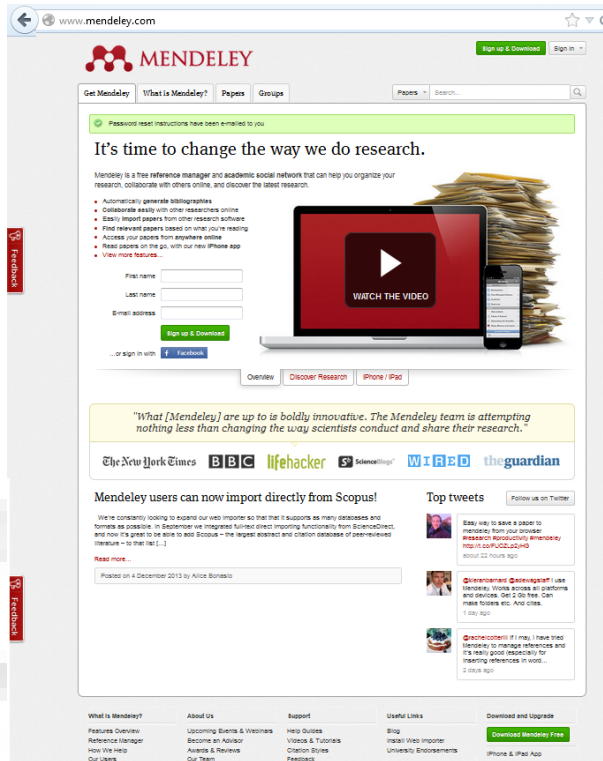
www.mendeley.com

MENDELEY

Sign up & Download Sign in

Get Mendeley What is Mendeley? Papers Groups

Papers Search...

Password reset instructions have been e-mailed to you

It's time to change the way we do research.

Mendeley is a free reference manager and academic social network that can help you organize your research, collaborate with others online, and discover the latest research.

- Automatically generate bibliographies
- Collaborate easily with other researchers online
- Easily import papers from other research software
- Find relevant papers based on what you're reading
- Access your papers from anywhere online
- Read papers on the go, with our new iPhone app
- View more features...

First name

Last name

E-mail address

Sign up & Download

...or sign in with Facebook

WATCH THE VIDEO

Overview Discover Research iPhone / iPad

"What [Mendeley] are up to is boldly innovative. The Mendeley team is attempting nothing less than changing the way scientists conduct and share their research."

The New York Times BBC lifehacker ScienceBlogs WIRED theguardian

Feedback

Mendeley users can now import directly from Scopus!

We've constantly looking to expand our web importer so that it supports as many databases and formats as possible. In September we integrated full-text direct importing functionality from ScienceDirect, and now it's great to be able to add Scopus – the largest abstract and citation database of peer-reviewed literature – to that list [...]

Read more...

Posted on 4 December 2013 by Alice Bonasio

Top tweets

Follow us on Twitter

Easy way to save a paper to mendeley from your browser #research #productivity #mendeley http://t.co/FUCZLp2jH0
about 22 hours ago

@kieranbarnard @adewagstaff I use Mendeley. Works across all platforms and devices. Get 2 Gb free. Can make folders etc. And cites.
1 day ago

@rachelcotterill If I may, I have tried Mendeley to manage references and it's really good (especially for inserting references in word...
2 days ago

Feedback

What is Mendeley?
Features Overview
Reference Manager
How We Help
Our Users

About Us
Upcoming Events & Webinars
Become an Advisor
Awards & Reviews
Our Team

Support
Help Guides
Videos & Tutorials
Citation Styles
Feedback

Useful Links
Blog
Install Web Importer
University Endorsements

Download and Upgrade
Download Mendeley Free
iPhone & iPad App